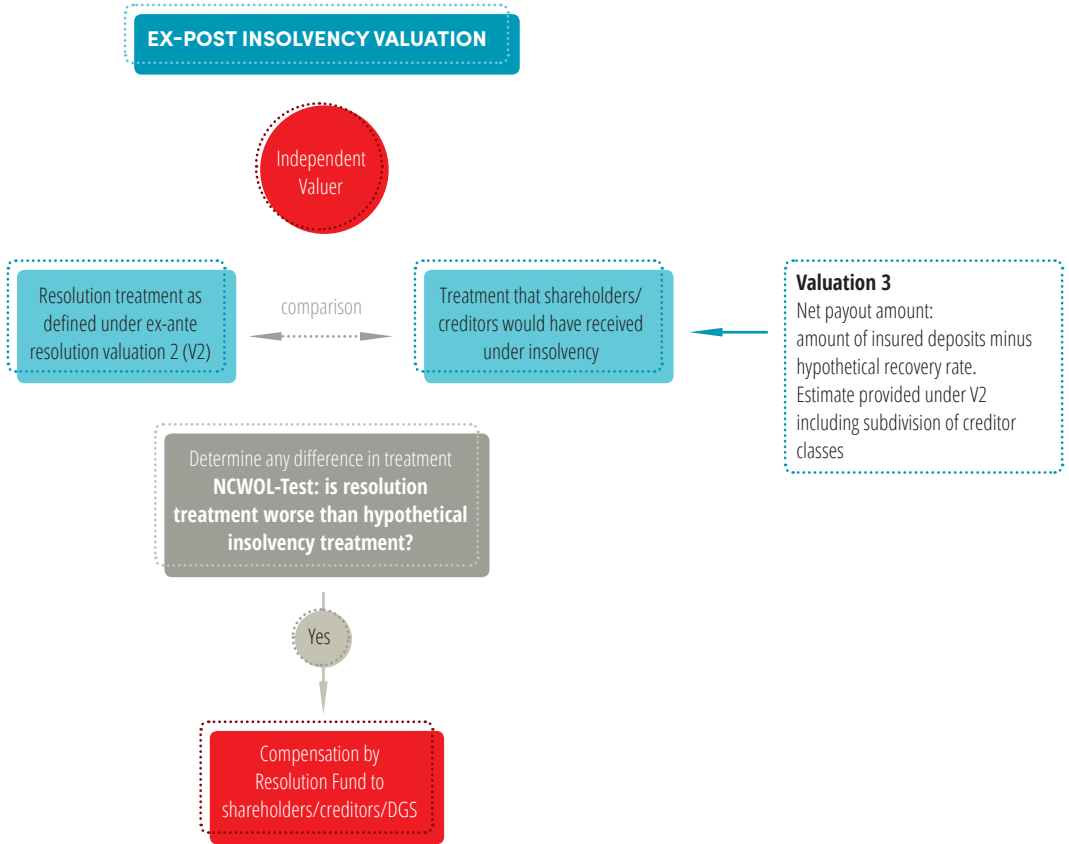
EX-POST INSOLVENCY VALUATION

Independent Valuer

Resolution treatment as defined under ex-ante resolution valuation 2 (V2)

comparison

Treatment that shareholders/ creditors would have received under insolvency

**Valuation 3**
Net payout amount:
amount of insured deposits minus hypothetical recovery rate.
Estimate provided under V2 including subdivision of creditor classes

Determine any difference in treatment
**NCWOL-Test: is resolution treatment worse than hypothetical insolvency treatment?**

Yes

Compensation by Resolution Fund to shareholders/creditors/DGS